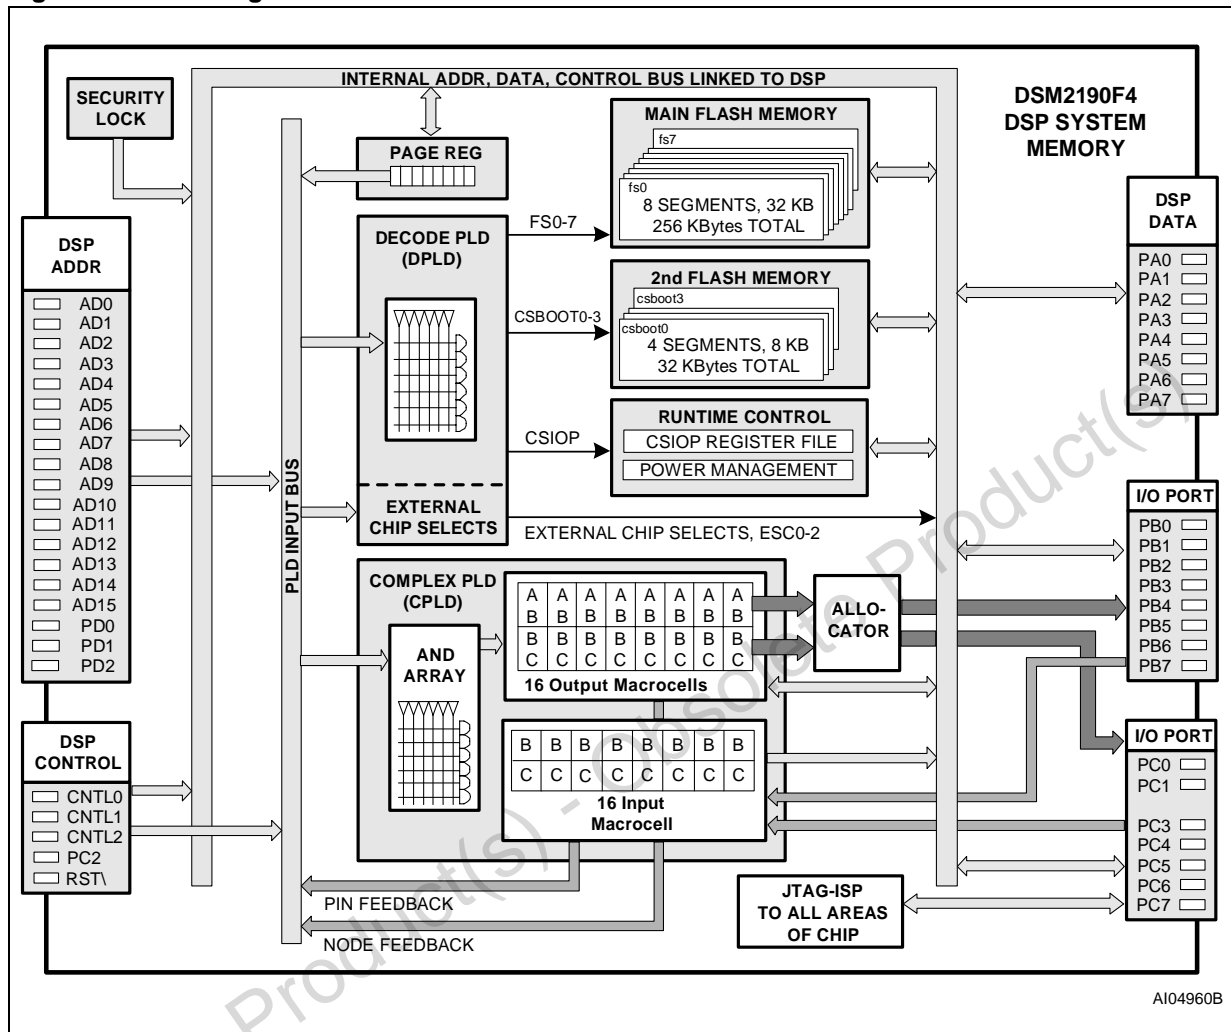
INTERNAL ADDR, DATA, CONTROL BUS LINKED TO DSP

SECURITY LOCK

DSM2190F4
DSP SYSTEM
MEMORY

PAGE REG

MAIN FLASH MEMORY
fs7
fs0
8 SEGMENTS, 32 KB
256 KBytes TOTAL

FS0-7

DECODE PLD
(DPLD)

2nd FLASH MEMORY
csboot3
csboot0
4 SEGMENTS, 8 KB
32 KBytes TOTAL

CSBOOT0-3

RUNTIME CONTROL
CSIOP REGISTER FILE
POWER MANAGEMENT

CSIOP

EXTERNAL CHIP SELECTS

EXTERNAL CHIP SELECTS, ESC0-2

PLD INPUT BUS

DSP ADDR
AD0
AD1
AD2
AD3
AD4
AD5
AD6
AD7
AD8
AD9
AD10
AD11
AD12
AD13
AD14
AD15
PD0
PD1
PD2

DSP DATA
PA0
PA1
PA2
PA3
PA4
PA5
PA6
PA7

I/O PORT
PB0
PB1
PB2
PB3
PB4
PB5
PB6
PB7

COMPLEX PLD
(CPLD)

| A | A | A | A | A | A | A | A |
|---|---|---|---|---|---|---|---|
| B | B | B | B | B | B | B | B |
| B | B | B | B | B | B | B | B |
| C | C | C | C | C | C | C | C |

16 Output Macrocells

ALLO-CATOR

AND ARRAY

| B | B | B | B | B | B | B | B |
|---|---|---|---|---|---|---|---|
| C | C | C | C | C | C | C | C |

16 Input Macrocell

DSP CONTROL
CNTL0
CNTL1
CNTL2
PC2
RST\

I/O PORT
PC0
PC1
PC3
PC4
PC5
PC6
PC7

JTAG-ISP
TO ALL AREAS
OF CHIP

PIN FEEDBACK

NODE FEEDBACK

Product(s) - Obsolete Product(s)

AI04960B